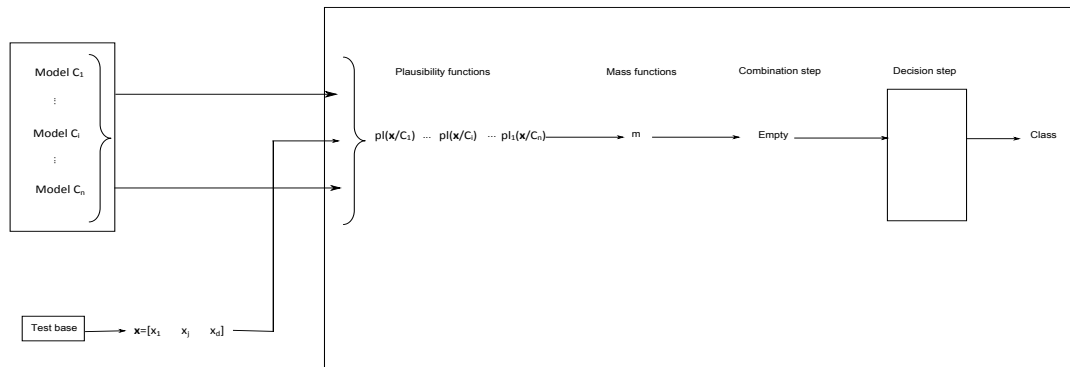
Model $C_1$

⋮

Model $C_i$

⋮

Model $C_n$

Plausibility functions

Mass functions

Combination step

Decision step

pl(**x**/$C_1$) ... pl(**x**/$C_i$) ... $pl_1$(**x**/$C_n$)

m

Empty

Class

Test base

**x**=[$x_1$ $x_j$ $x_d$]